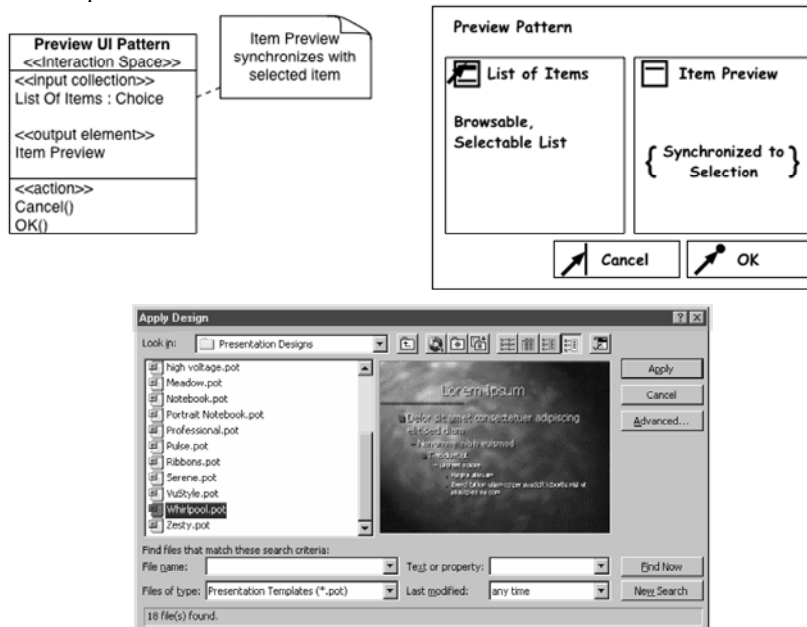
Preview UI Pattern
<<Interaction Space>>
<<input collection>>
List Of Items : Choice

<<output element>>
Item Preview

<<action>>
Cancel()
OK()

Item Preview synchronizes with selected item

Preview Pattern

List of Items

Browsable, Selectable List

Item Preview

{ Synchronized to Selection }

Cancel

OK

Apply Design

Look in: Presentation Designs

high voltage.pot
Meadow.pot
Notebook.pot
Portrait Notebook.pot
Professional.pot
Pulse.pot
Ribbons.pot
Serene.pot
VuStyle.pot
Whirlpool.pot
Zesty.pot

Lorem Ipsum

Dolor sit amet consectetuer adipiscing elit sed diam
Nonummy nibh euismod
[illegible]
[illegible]
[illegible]
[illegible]

Apply
Cancel
Advanced...

Find files that match these search criteria:
File name:
Text or property:
Find Now
Files of type: Presentation Templates (*.pot)
Last modified: any time
New Search
18 file(s) found.